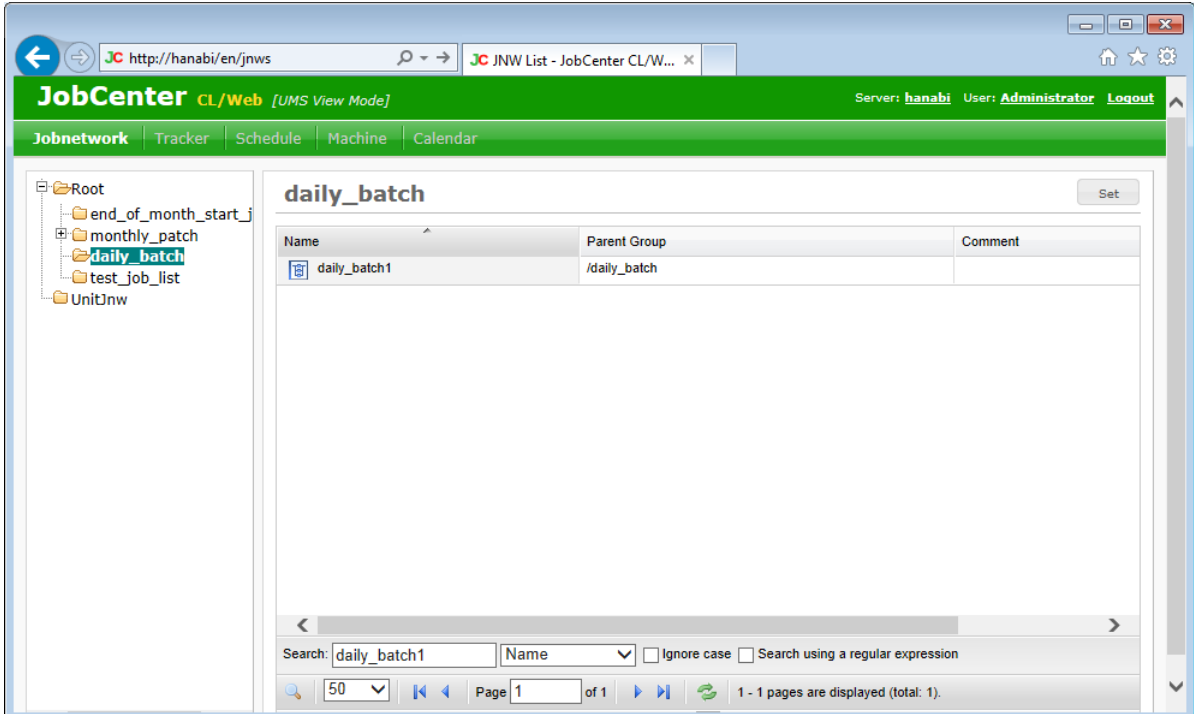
JC http://hanabi/en/jnws
JC JNW List - JobCenter CL/W... ×

JobCenter CL/Web [UMS View Mode]
Server: hanabi User: Administrator Logout

Jobnetwork Tracker Schedule Machine Calendar

Root
end_of_month_start_j
monthly_patch
daily_batch
test_job_list
UnitJnw

daily_batch
Set

| Name | Parent Group | Comment |
|---|---|---|
| daily_batch1 | /daily_batch | |

Search: daily_batch1 Name Ignore case Search using a regular expression

50 Page 1 of 1 1 - 1 pages are displayed (total: 1).